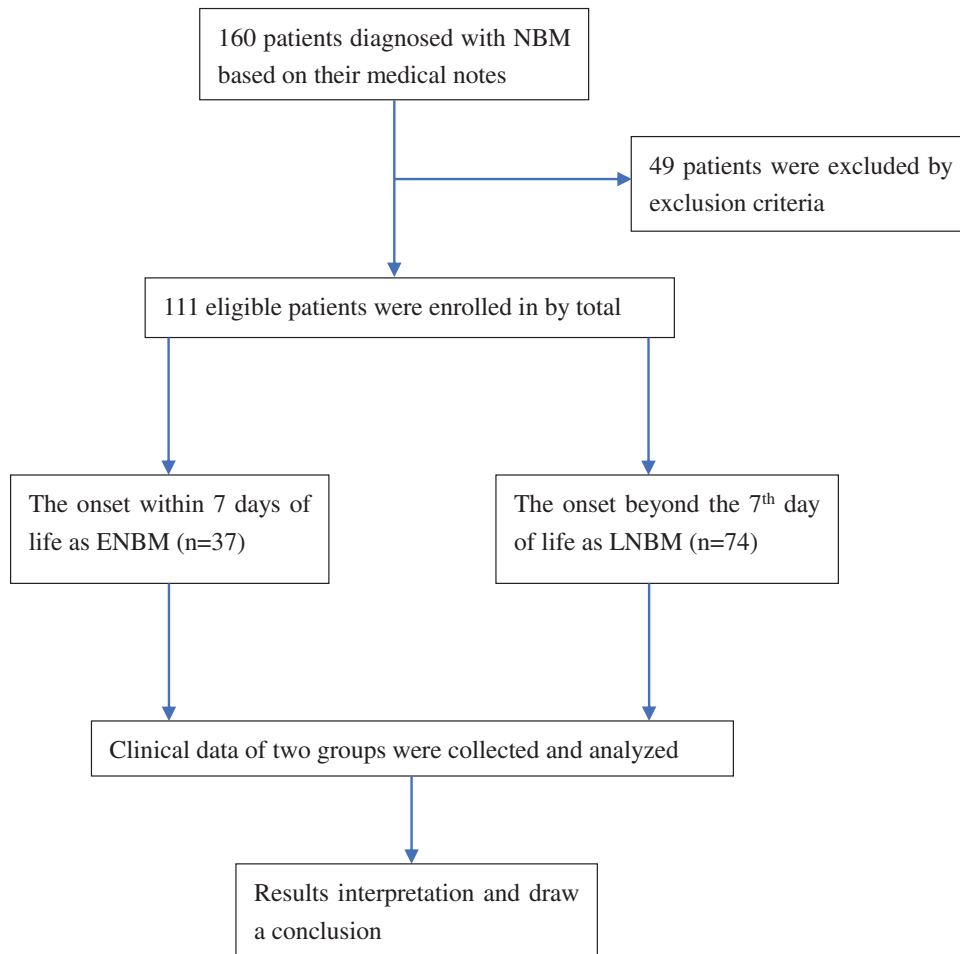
160 patients diagnosed with NBM based on their medical notes

49 patients were excluded by exclusion criteria

111 eligible patients were enrolled in by total

The onset within 7 days of life as ENBM (n=37)

The onset beyond the $7^{th}$ day of life as LNBM (n=74)

Clinical data of two groups were collected and analyzed

Results interpretation and draw a conclusion